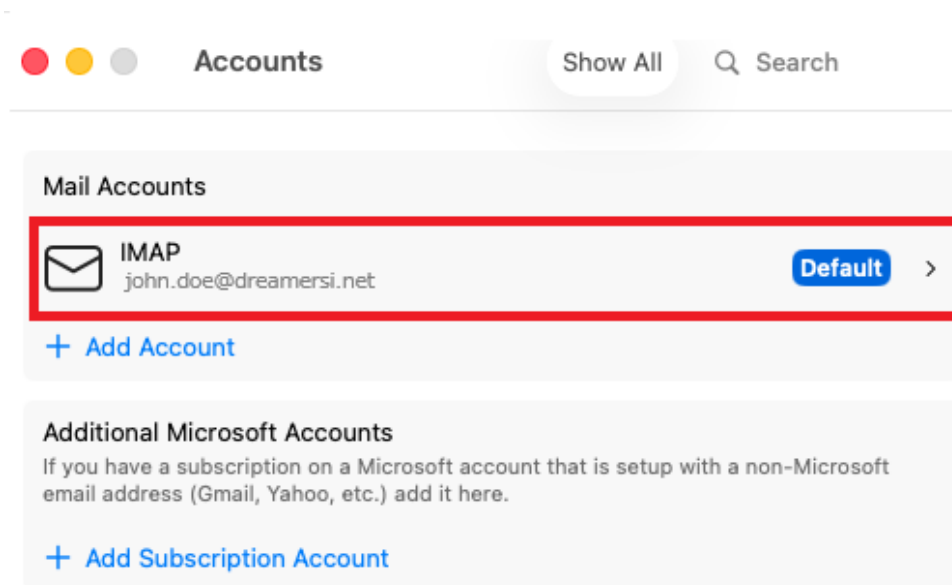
Accounts

Show All

Search

Mail Accounts

IMAP
john.doe@dreamersi.net

Default

+ Add Account

Additional Microsoft Accounts

If you have a subscription on a Microsoft account that is setup with a non-Microsoft email address (Gmail, Yahoo, etc.) add it here.

+ Add Subscription Account